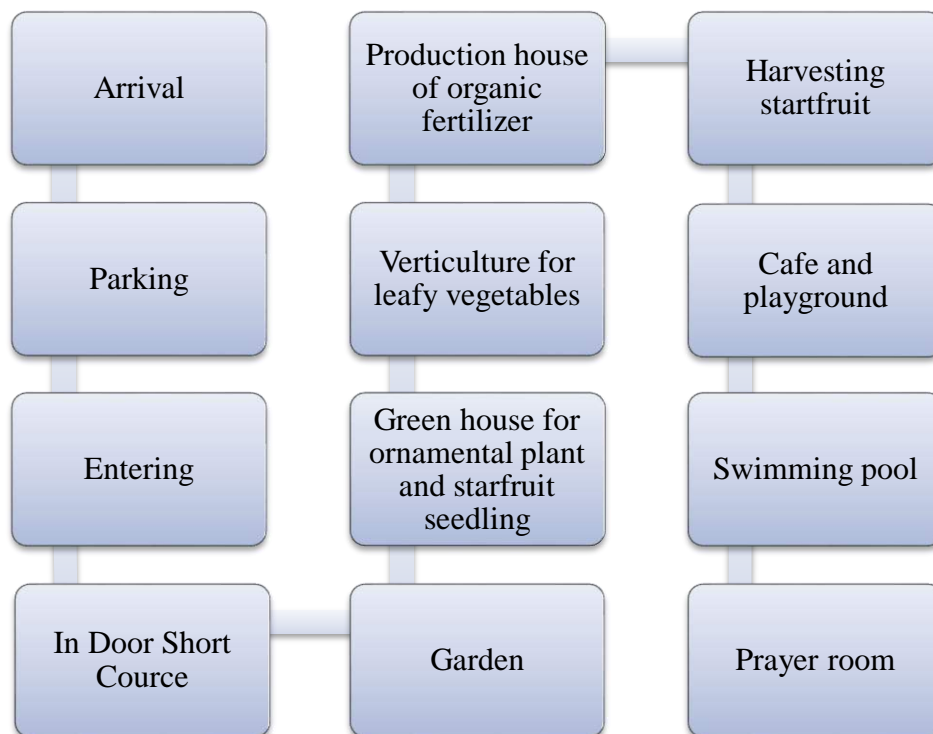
Arrival

Parking

Entering

In Door Short Cource

Garden

Green house for ornamental plant and starfruit seedling

Verticulture for leafy vegetables

Production house of organic fertilizer

Harvesting startfruit

Cafe and playground

Swimming pool

Prayer room